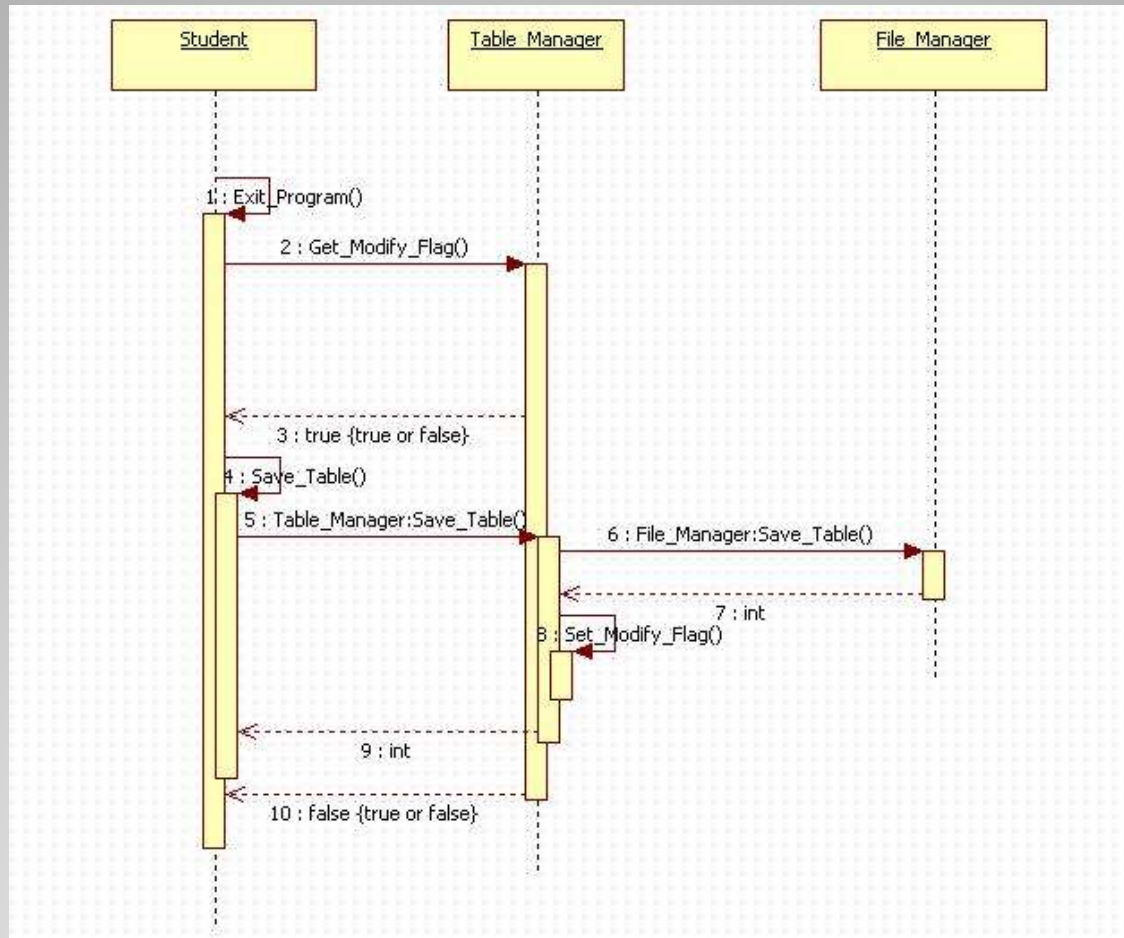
Student

Table_Manager

File_Manager

1 : Exit_Program()

2 : Get_Modify_Flag()

3 : true {true or false}

4 : Save_Table()

5 : Table_Manager:Save_Table()

6 : File_Manager:Save_Table()

7 : int

8 : Set_Modify_Flag()

9 : int

10 : false {true or false}